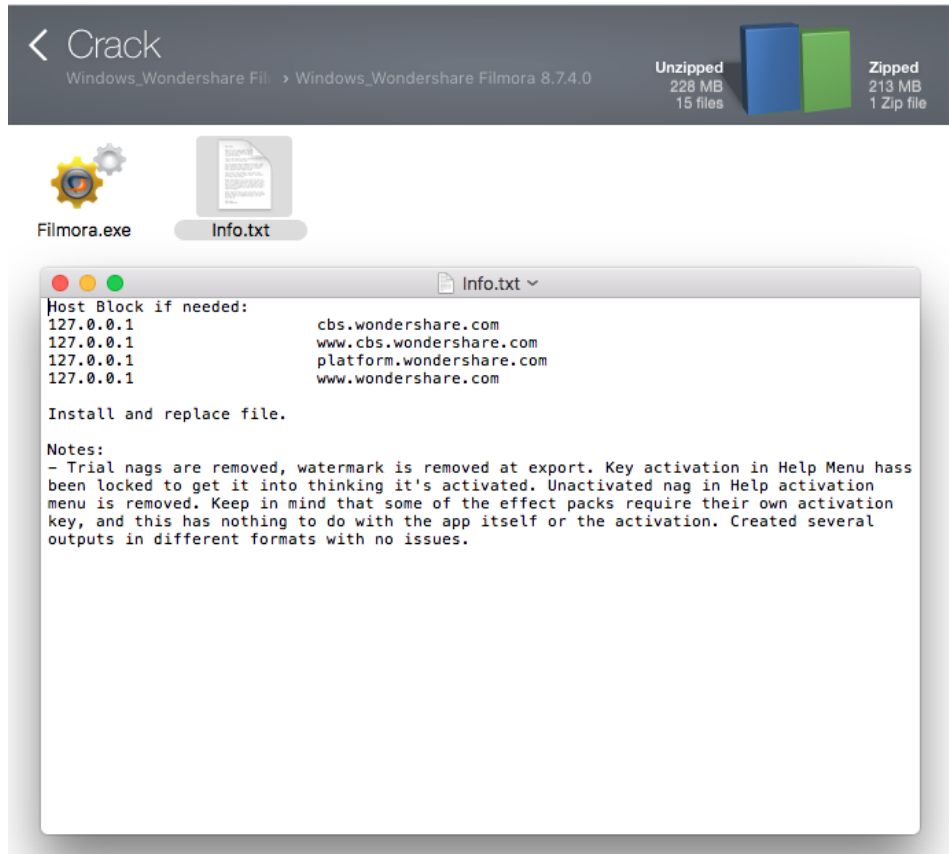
< Crack
Windows_Wondershare Fil › Windows_Wondershare Filmora 8.7.4.0

Unzipped
228 MB
15 files

Zipped
213 MB
1 Zip file

Filmora.exe
Info.txt

Info.txt

Host Block if needed:
127.0.0.1 cbs.wondershare.com
127.0.0.1 www.cbs.wondershare.com
127.0.0.1 platform.wondershare.com
127.0.0.1 www.wondershare.com

Install and replace file.

Notes:
- Trial nags are removed, watermark is removed at export. Key activation in Help Menu hass been locked to get it into thinking it's activated. Unactivated nag in Help activation menu is removed. Keep in mind that some of the effect packs require their own activation key, and this has nothing to do with the app itself or the activation. Created several outputs in different formats with no issues.